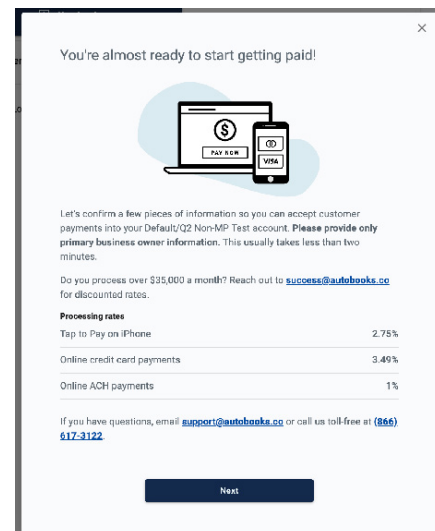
×

You're almost ready to start getting paid!

$

PAY NOW

VISA

Let's confirm a few pieces of information so you can accept customer payments into your Default/Q2 Non-MP Test account. Please provide only primary business owner information. This usually takes less than two minutes.

Do you process over $35,000 a month? Reach out to success@autobooks.co for discounted rates.

Processing rates

| | |
|---|---|
| Tap to Pay on iPhone | 2.75% |
| Online credit card payments | 3.49% |
| Online ACH payments | 1% |

If you have questions, email support@autobooks.co or call us toll-free at (866) 617-3122.

Next